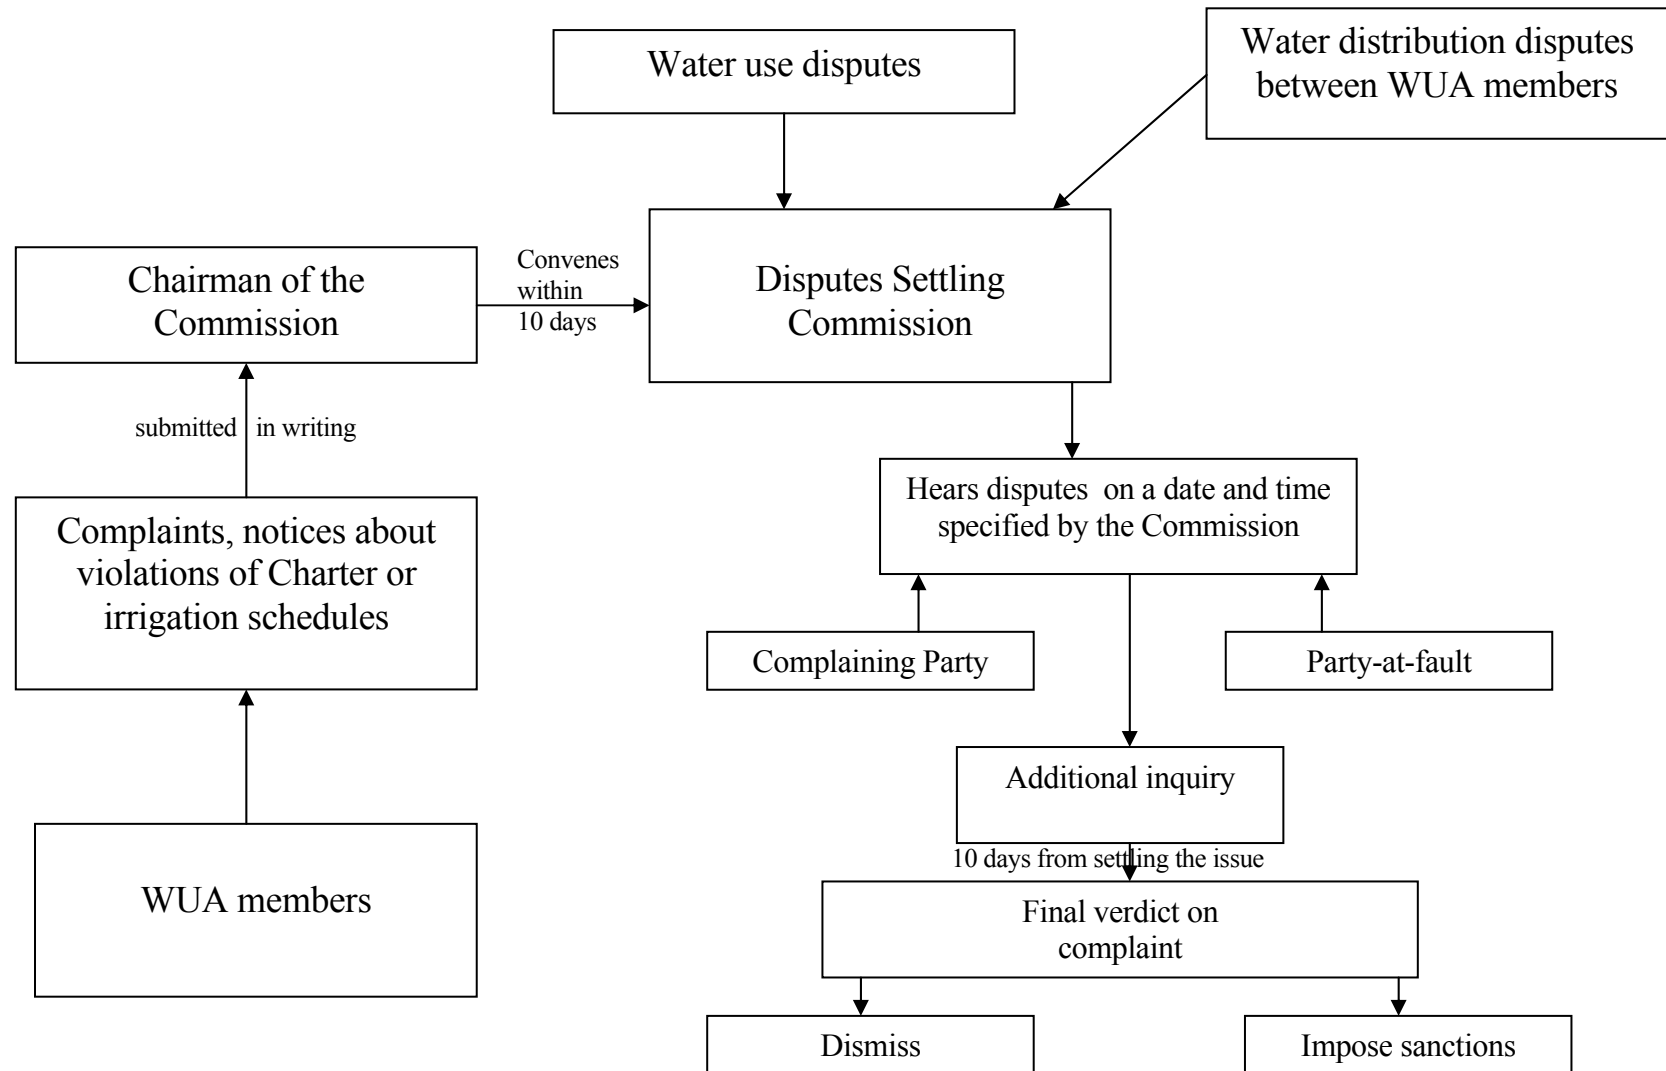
Water use disputes

Water distribution disputes between WUA members

Chairman of the Commission

Convenes within 10 days

Disputes Settling Commission

submitted in writing

Hears disputes on a date and time specified by the Commission

Complaints, notices about violations of Charter or irrigation schedules

Complaining Party

Party-at-fault

Additional inquiry

WUA members

10 days from settling the issue

Final verdict on complaint

Dismiss

Impose sanctions